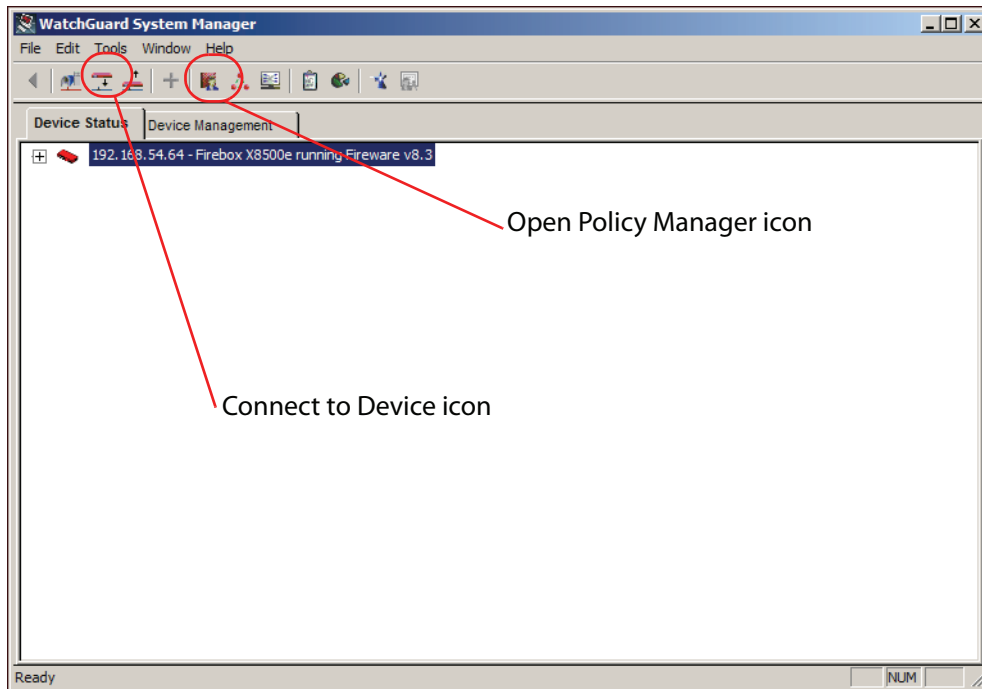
WatchGuard System Manager

File Edit Tools Window Help

Device Status
Device Management

192.168.54.64 - Firebox X8500e running Fireware v8.3

Open Policy Manager icon

Connect to Device icon

Ready
NUM